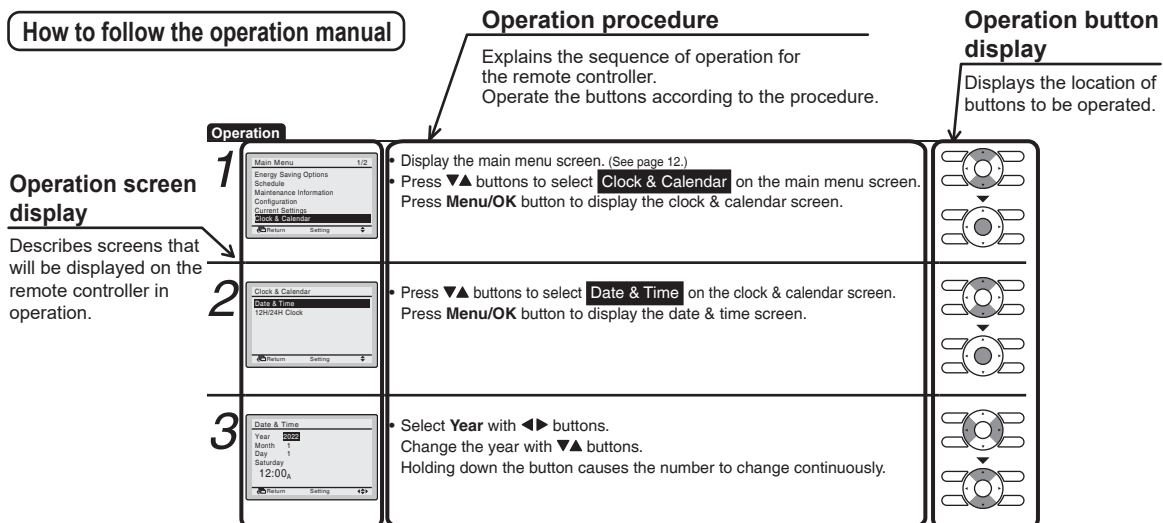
How to follow the operation manual

Operation procedure

Explains the sequence of operation for the remote controller.
Operate the buttons according to the procedure.

Operation button display

Displays the location of buttons to be operated.

Operation

Operation screen display

Describes screens that will be displayed on the remote controller in operation.

1

Main Menu 1/2
Energy Saving Options
Schedule
Maintenance Information
Configuration
Current Settings
Clock & Calendar
Return Setting

• Display the main menu screen. (See page 12.)
• Press ▼▲ buttons to select Clock & Calendar on the main menu screen.
Press Menu/OK button to display the clock & calendar screen.

2

Clock & Calendar
Date & Time
12H/24H Clock
Return Setting

• Press ▼▲ buttons to select Date & Time on the clock & calendar screen.
Press Menu/OK button to display the date & time screen.

3

Date & Time
Year 2022
Month 1
Day 1
Saturday
12:00A
Return Setting

• Select Year with ◀▶ buttons.
Change the year with ▼▲ buttons.
Holding down the button causes the number to change continuously.